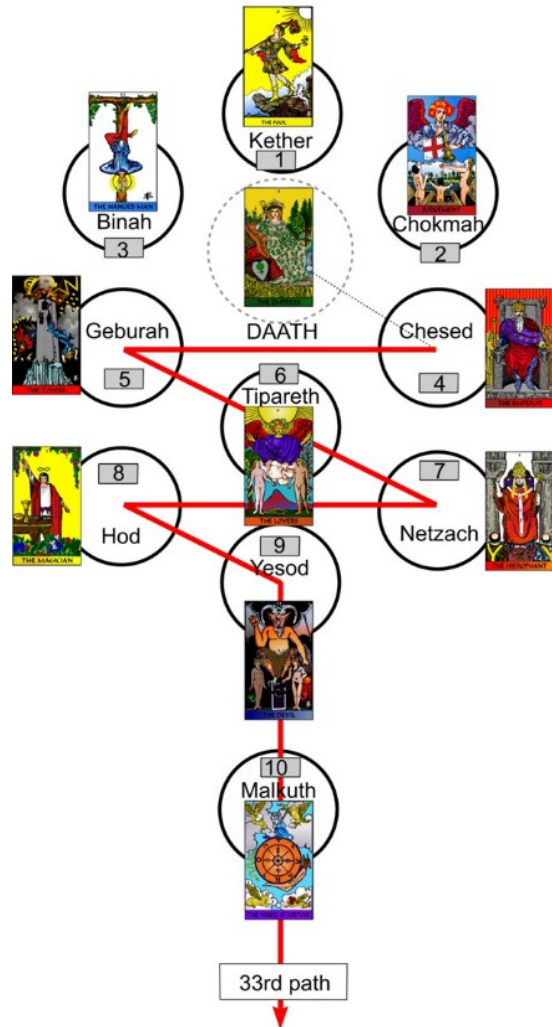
THE FOOL
Kether
1

THE HANGED MAN
Binah
3

JUDGEMENT
Chokmah
2

THE EMPRESS
DAATH

THE TOWER
Geburah
5

Chesed
4
THE EMPEROR

6
Tiphareth
THE LOVERS

THE MAGICIAN
8
Hod

7
Netzach
THE HIEROPHANT

9
Yesod

THE DEVIL

10
Malkuth
WHEEL OF FORTUNE

33rd path